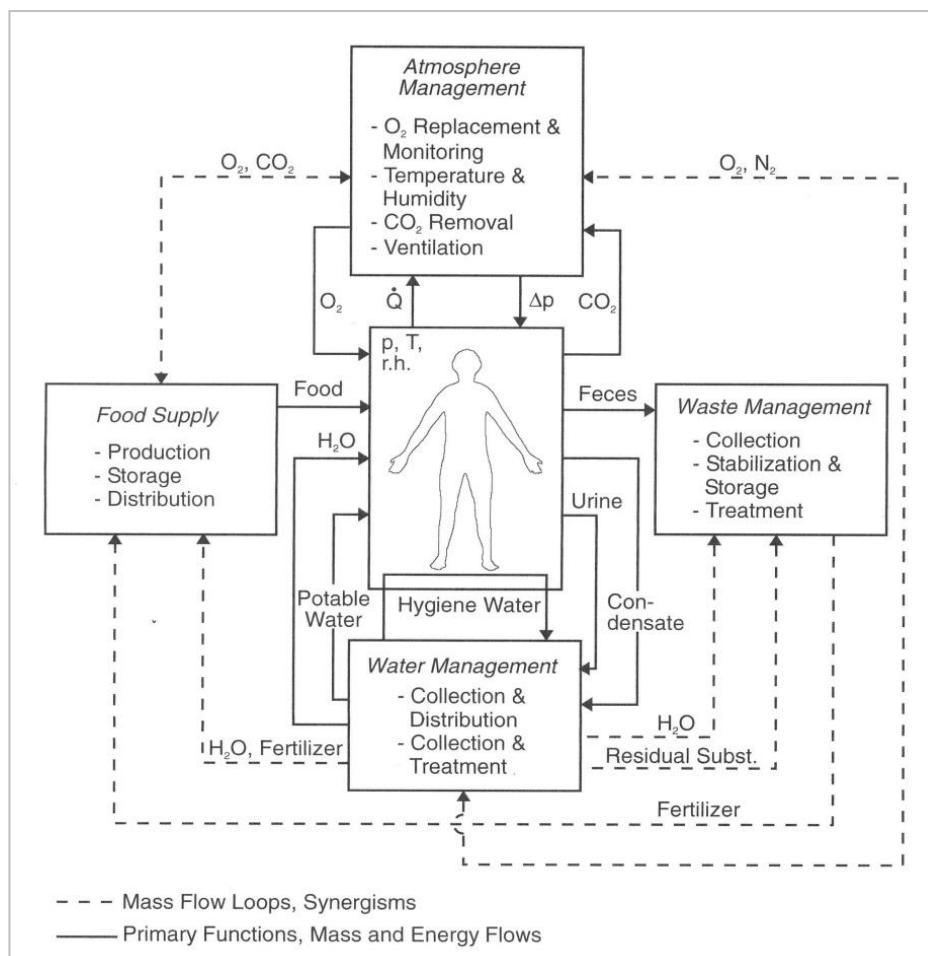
Atmosphere Management

- $O_2$ Replacement & Monitoring
- Temperature & Humidity
- $CO_2$ Removal
- Ventilation

$O_2$, $CO_2$

$O_2$, $N_2$

$O_2$

$\dot{Q}$

$\Delta p$

$CO_2$

p, T, r.h.

Food Supply

- Production
- Storage
- Distribution

Food

$H_2O$

Feces

Urine

Waste Management

- Collection
- Stabilization & Storage
- Treatment

Potable Water

Hygiene Water

Con-densate

Water Management

- Collection & Distribution
- Collection & Treatment

$H_2O$

$H_2O$, Fertilizer

Residual Subst.

Fertilizer

Mass Flow Loops, Synergisms

Primary Functions, Mass and Energy Flows